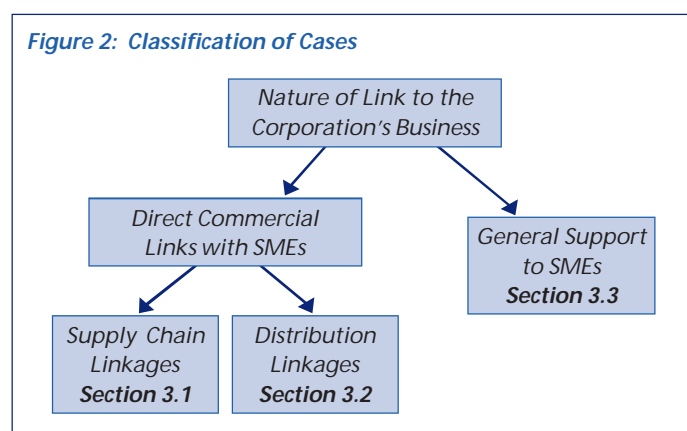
Figure 2: Classification of Cases

Nature of Link to the Corporation's Business

Direct Commercial Links with SMEs

General Support to SMEs
Section 3.3

Supply Chain Linkages
Section 3.1

Distribution Linkages
Section 3.2